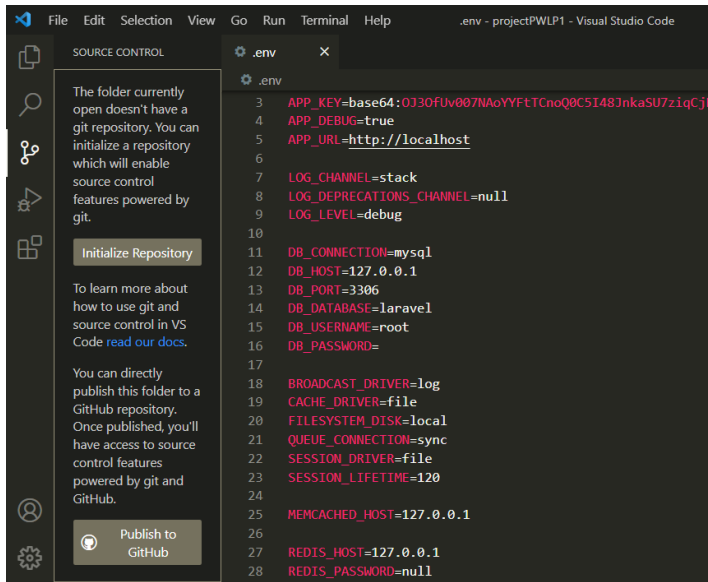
File Edit Selection View Go Run Terminal Help .env - projectPWLP1 - Visual Studio Code

SOURCE CONTROL

The folder currently open doesn't have a git repository. You can initialize a repository which will enable source control features powered by git.

Initialize Repository

To learn more about how to use git and source control in VS Code read our docs.

You can directly publish this folder to a GitHub repository. Once published, you'll have access to source control features powered by git and GitHub.

Publish to GitHub

.env ×

.env

3 APP_KEY=base64:OJ3OfUv007NAoYYFtTCnoQ0C5I48JnkaSU7ziqC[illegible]
4 APP_DEBUG=true
5 APP_URL=http://localhost
6
7 LOG_CHANNEL=stack
8 LOG_DEPRECATIONS_CHANNEL=null
9 LOG_LEVEL=debug
10
11 DB_CONNECTION=mysql
12 DB_HOST=127.0.0.1
13 DB_PORT=3306
14 DB_DATABASE=laravel
15 DB_USERNAME=root
16 DB_PASSWORD=
17
18 BROADCAST_DRIVER=log
19 CACHE_DRIVER=file
20 FILESYSTEM_DISK=local
21 QUEUE_CONNECTION=sync
22 SESSION_DRIVER=file
23 SESSION_LIFETIME=120
24
25 MEMCACHED_HOST=127.0.0.1
26
27 REDIS_HOST=127.0.0.1
28 REDIS_PASSWORD=null